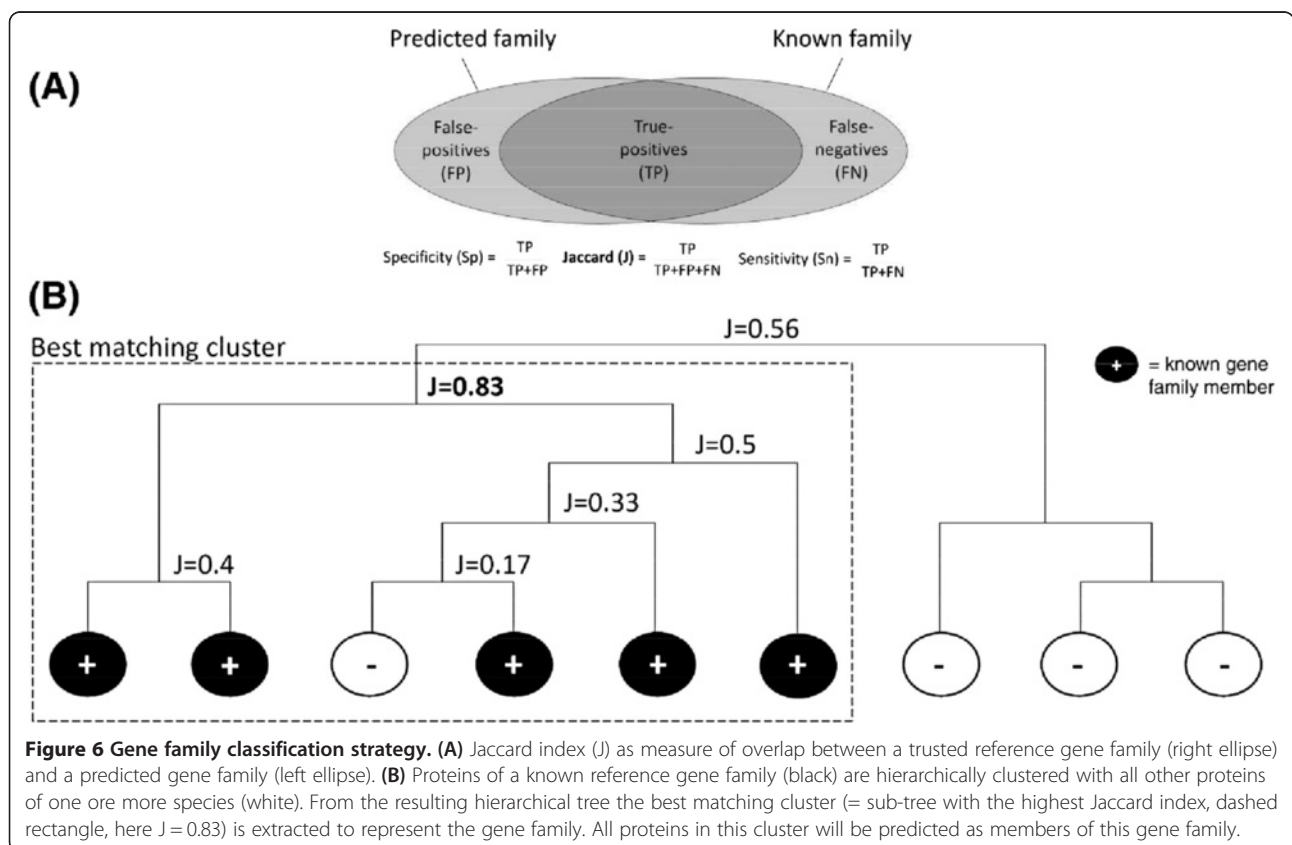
(A)

Predicted family

Known family

False-positives (FP)

True-positives (TP)

False-negatives (FN)

Specificity (Sp) = $\frac{TP}{TP+FP}$ **Jaccard (J)** = $\frac{TP}{TP+FP+FN}$ Sensitivity (Sn) = $\frac{TP}{TP+FN}$

(B)

Best matching cluster

J=0.56

+ = known gene family member

**J=0.83**

J=0.5

J=0.33

J=0.4

J=0.17

+ + - + + + - - -

**Figure 6 Gene family classification strategy. (A)** Jaccard index (J) as measure of overlap between a trusted reference gene family (right ellipse) and a predicted gene family (left ellipse). **(B)** Proteins of a known reference gene family (black) are hierarchically clustered with all other proteins of one ore more species (white). From the resulting hierarchical tree the best matching cluster (= sub-tree with the highest Jaccard index, dashed rectangle, here J = 0.83) is extracted to represent the gene family. All proteins in this cluster will be predicted as members of this gene family.